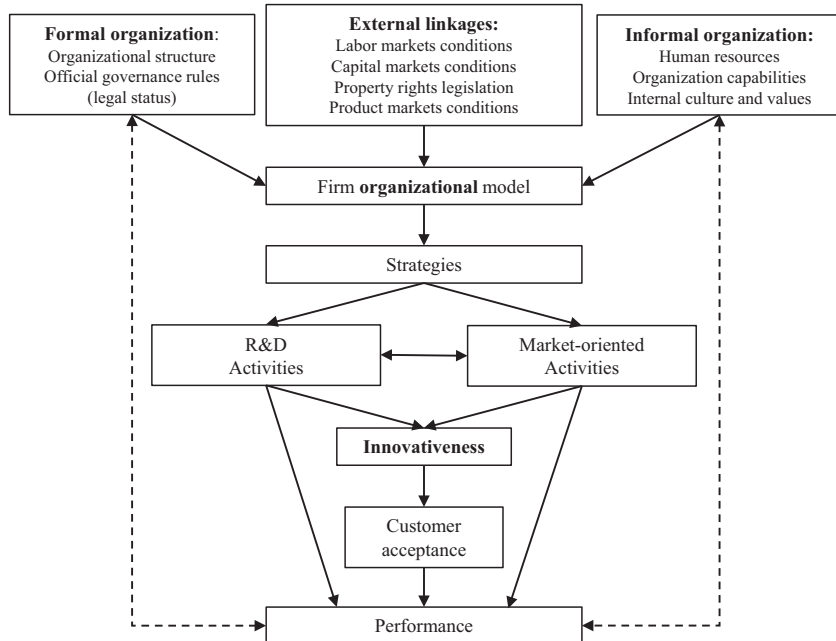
**Formal organization**:
Organizational structure
Official governance rules
(legal status)

**External linkages:**
Labor markets conditions
Capital markets conditions
Property rights legislation
Product markets conditions

**Informal organization:**
Human resources
Organization capabilities
Internal culture and values

Firm **organizational** model

Strategies

R&D Activities

Market-oriented Activities

**Innovativeness**

Customer acceptance

Performance